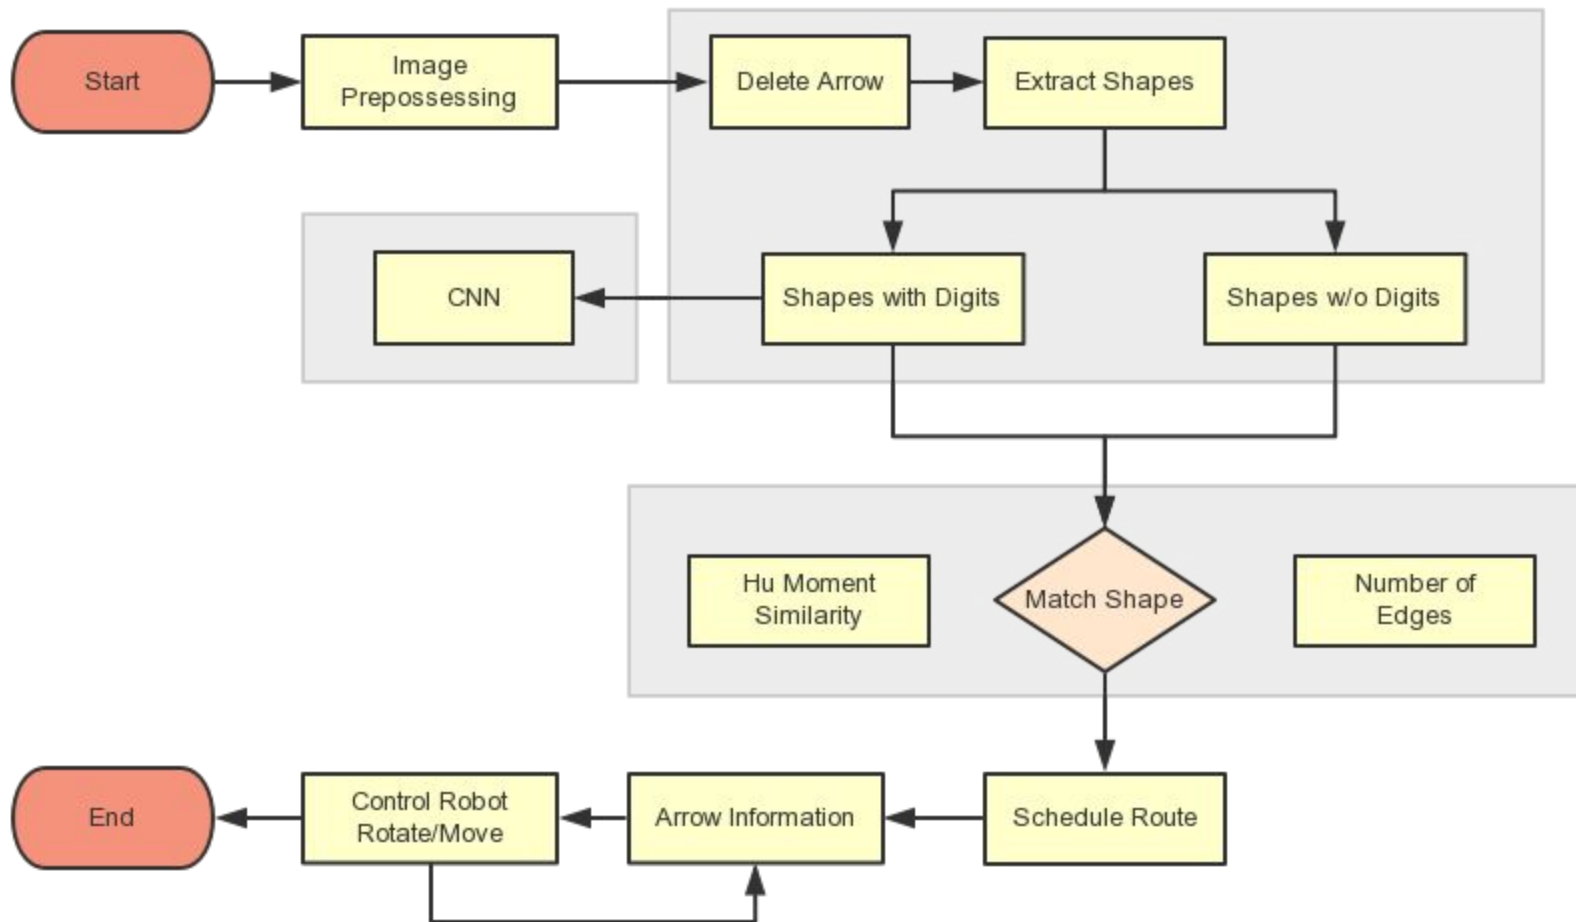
Start

Image Prepossessing

Delete Arrow

Extract Shapes

CNN

Shapes with Digits

Shapes w/o Digits

Hu Moment Similarity

Match Shape

Number of Edges

End

Control Robot Rotate/Move

Arrow Information

Schedule Route